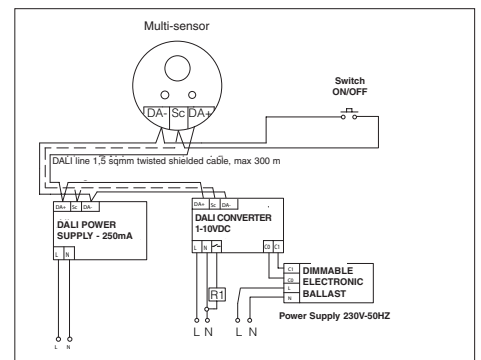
Multi-sensor

DA- Sc DA+

Switch ON/OFF

DALI line 1,5 sqmm twisted shielded cable, max 300 m

DA+ Sc DA-

DALI POWER SUPPLY - 250mA

L N

DA+ Sc DA-

DALI CONVERTER 1-10VDC

L N

C0 C1

R1

C1 C0 L N

DIMMABLE ELECTRONIC BALLAST

L N L N

Power Supply 230V-50HZ

L N